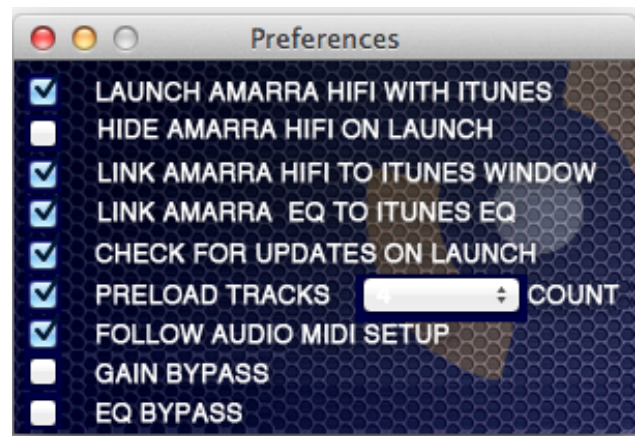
Preferences

LAUNCH AMARRA HIFI WITH ITUNES
HIDE AMARRA HIFI ON LAUNCH
LINK AMARRA HIFI TO ITUNES WINDOW
LINK AMARRA EQ TO ITUNES EQ
CHECK FOR UPDATES ON LAUNCH
PRELOAD TRACKS 4 COUNT
FOLLOW AUDIO MIDI SETUP
GAIN BYPASS
EQ BYPASS